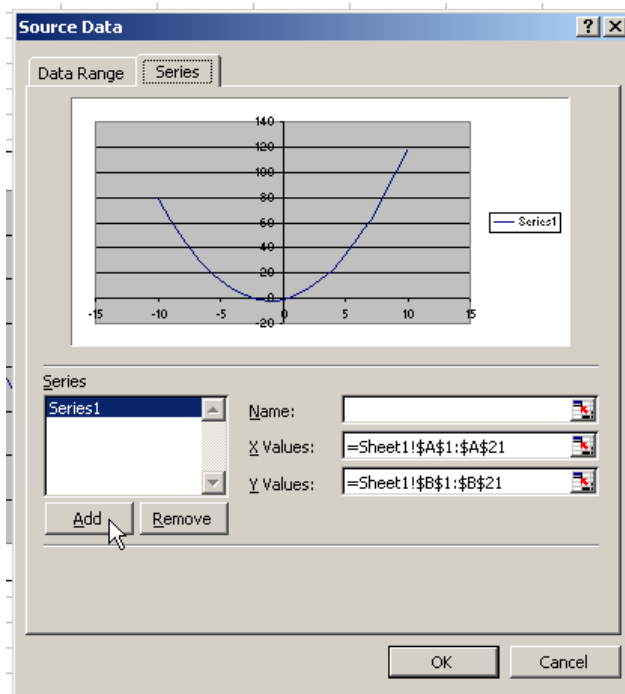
Source Data

? X

Data Range
Series

140
120
100
80
60
40
20
0
-20

-15
-10
-5
0
5
10
15

Series1

Series

Series1

Name:

X Values: =Sheet1!$A$1:$A$21

Y Values: =Sheet1!$B$1:$B$21

Add
Remove

OK
Cancel